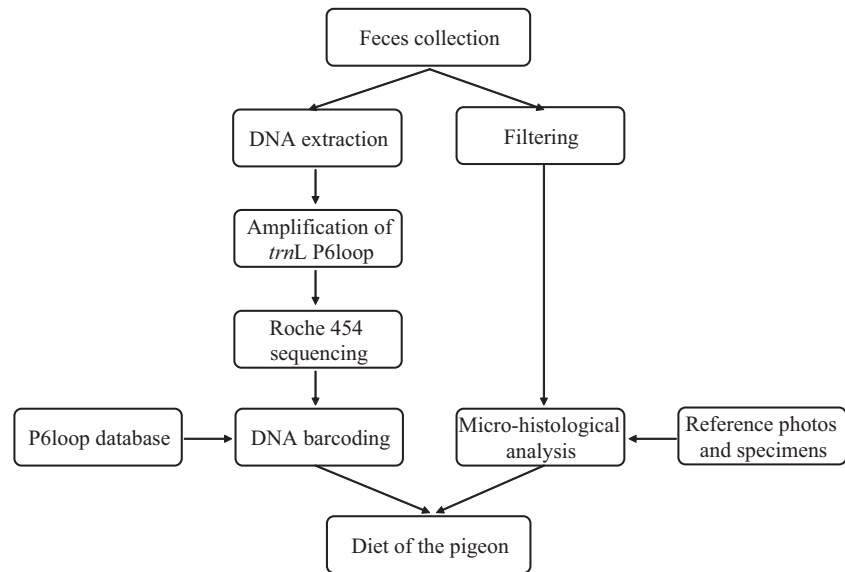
Feces collection

DNA extraction

Filtering

Amplification of *trn*L P6loop

Roche 454 sequencing

P6loop database

DNA barcoding

Micro-histological analysis

Reference photos and specimens

Diet of the pigeon